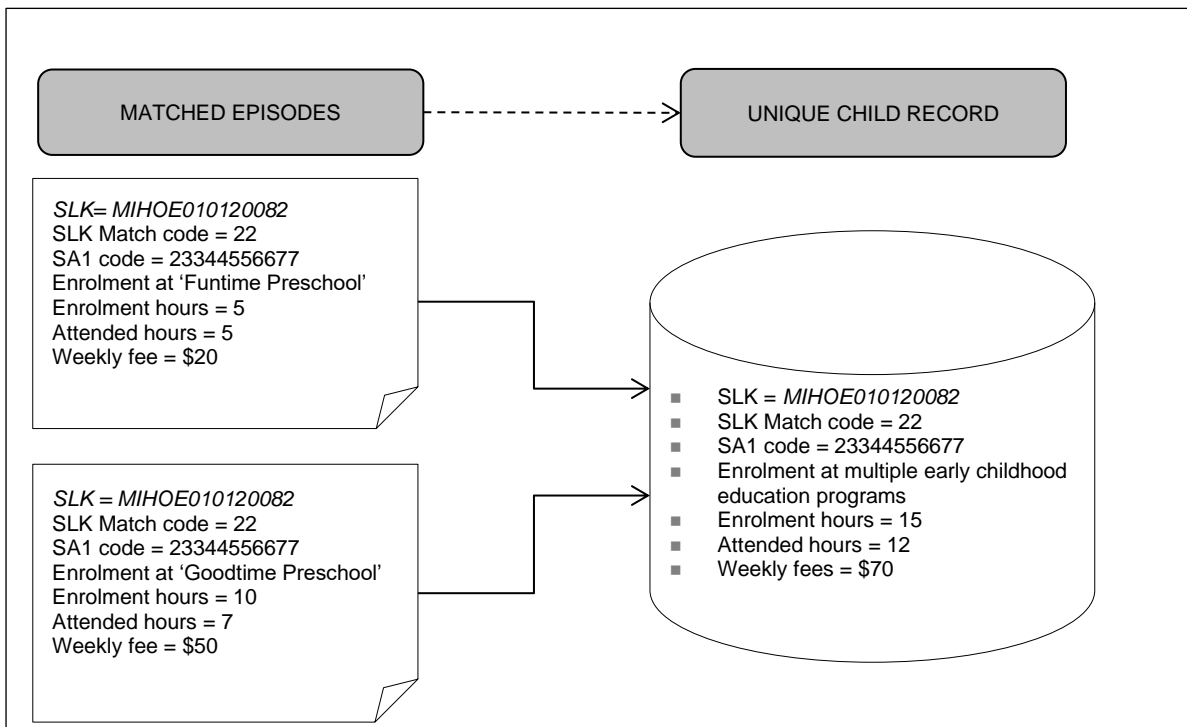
MATCHED EPISODES

UNIQUE CHILD RECORD

SLK= MIHOE010120082
SLK Match code = 22
SA1 code = 23344556677
Enrolment at 'Funtime Preschool'
Enrolment hours = 5
Attended hours = 5
Weekly fee = \$20

SLK = MIHOE010120082
SLK Match code = 22
SA1 code = 23344556677
Enrolment at 'Goodtime Preschool'
Enrolment hours = 10
Attended hours = 7
Weekly fee = \$50

- SLK = MIHOE010120082
- SLK Match code = 22
- SA1 code = 23344556677
- Enrolment at multiple early childhood education programs
- Enrolment hours = 15
- Attended hours = 12
- Weekly fees = \$70